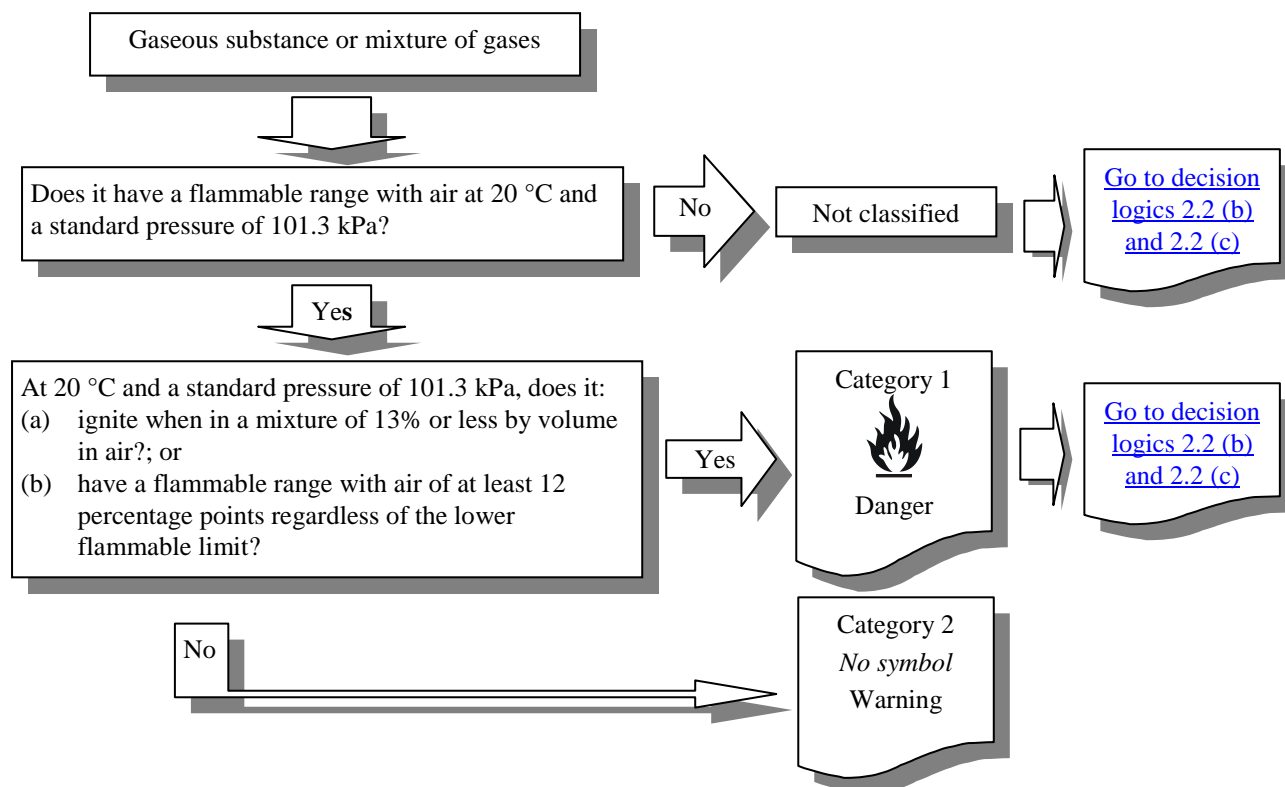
Gaseous substance or mixture of gases

Does it have a flammable range with air at 20 °C and a standard pressure of 101.3 kPa?

No

Not classified

Go to decision logics 2.2 (b) and 2.2 (c)

Yes

At 20 °C and a standard pressure of 101.3 kPa, does it:
(a) ignite when in a mixture of 13% or less by volume in air?; or
(b) have a flammable range with air of at least 12 percentage points regardless of the lower flammable limit?

Yes

Category 1
Danger

Go to decision logics 2.2 (b) and 2.2 (c)

No

Category 2
*No symbol*
Warning